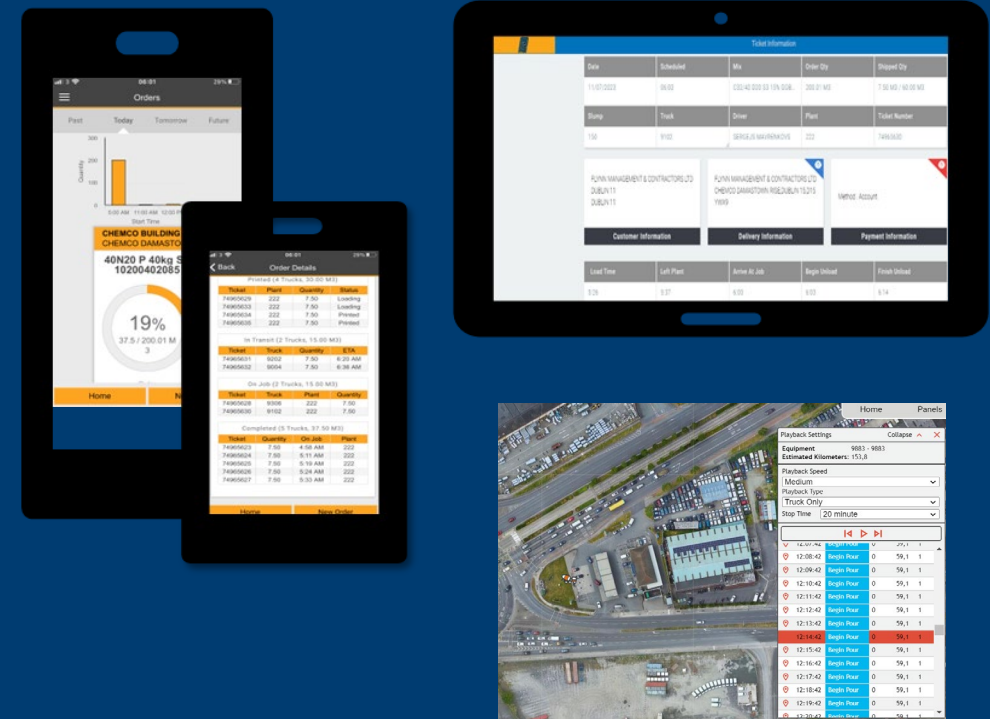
06:01 29%

Orders

Past Today Tomorrow Future

200

100

Quantity

5:00 AM 11:00 AM

Start Time

CHEMCO BUILDING
CHEMCO DAMASTO

40N20 P 40kg S
10200402085

19%

37.5 / 200.01 M
3

Home N

06:01

Back Order Details

Printed (4 Trucks, 30.00 M3)

| Ticket | Plant | Quantity | Status |
|---|---|---|---|
| 74965629 | 222 | 7.50 | Loading |
| 74965633 | 222 | 7.50 | Loading |
| 74965634 | 222 | 7.50 | Printed |
| 74965635 | 222 | 7.50 | Printed |

In Transit (2 Trucks, 15.00 M3)

| Ticket | Truck | Quantity | ETA |
|---|---|---|---|
| 74965631 | 9202 | 7.50 | 6:20 AM |
| 74965632 | 9004 | 7.50 | 6:36 AM |

On Job (2 Trucks, 15.00 M3)

| Ticket | Truck | Plant | Quantity |
|---|---|---|---|
| 74965628 | 9306 | 222 | 7.50 |
| 74965630 | 9102 | 222 | 7.50 |

Completed (5 Trucks, 37.50 M3)

| Ticket | Quantity | On Job | Plant |
|---|---|---|---|
| 74965623 | 7.50 | 4:58 AM | 222 |
| 74965624 | 7.50 | 5:11 AM | 222 |
| 74965625 | 7.50 | 5:19 AM | 222 |
| 74965626 | 7.50 | 5:24 AM | 222 |
| 74965627 | 7.50 | 5:30 AM | 222 |

Home New Order

Ticket Information

| Date | Scheduled | Mix | Order Qty | Shipped Qty |
|---|---|---|---|---|
| 11/07/2023 | 06:03 | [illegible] | 200.01 M3 | 7.50 M3 / 60.00 M3 |

| Slump | Truck | Driver | Plant | Ticket Number |
|---|---|---|---|---|
| 150 | 9103 | SERGEJS MAVRENKOVS | 222 | 74965630 |

FLYNN MANAGEMENT & CONTRACTORS LTD DUBLIN 11 DUBLIN 11

FLYNN MANAGEMENT & CONTRACTORS LTD CHEMCO DAMASTOWN RISE,DUBLIN 15,D15 YX9G

Method: Account

Customer Information Delivery Information Payment Information

| Load Time | Left Plant | Arrive At Job | Begin Unload | Finish Unload |
|---|---|---|---|---|
| 5:26 | 5:37 | 6:03 | 6:03 | 6:14 |

Home Panels

Playback Settings Collapse

Equipment 9883 - 9883
Estimated Kilometers: 153,8

Playback Speed
Medium
Playback Type
Truck Only
Stop Time 20 minute

| | | | | |
|---|---|---|---|---|
| 12:07:42 | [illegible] | 0 | 59,1 | 1 |
| 12:08:42 | Begin Pour | 0 | 59,1 | 1 |
| 12:09:42 | Begin Pour | 0 | 59,1 | 1 |
| 12:10:42 | Begin Pour | 0 | 59,1 | 1 |
| 12:11:42 | Begin Pour | 0 | 59,1 | 1 |
| 12:12:42 | Begin Pour | 0 | 59,1 | 1 |
| 12:13:42 | Begin Pour | 0 | 59,1 | 1 |
| 12:14:42 | Begin Pour | 0 | 59,1 | 1 |
| 12:15:42 | Begin Pour | 0 | 59,1 | 1 |
| 12:16:42 | Begin Pour | 0 | 59,1 | 1 |
| 12:17:42 | Begin Pour | 0 | 59,1 | 1 |
| 12:18:42 | Begin Pour | 0 | 59,1 | 1 |
| 12:19:42 | Begin Pour | 0 | 59,1 | 1 |
| 12:20:42 | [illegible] | | | |